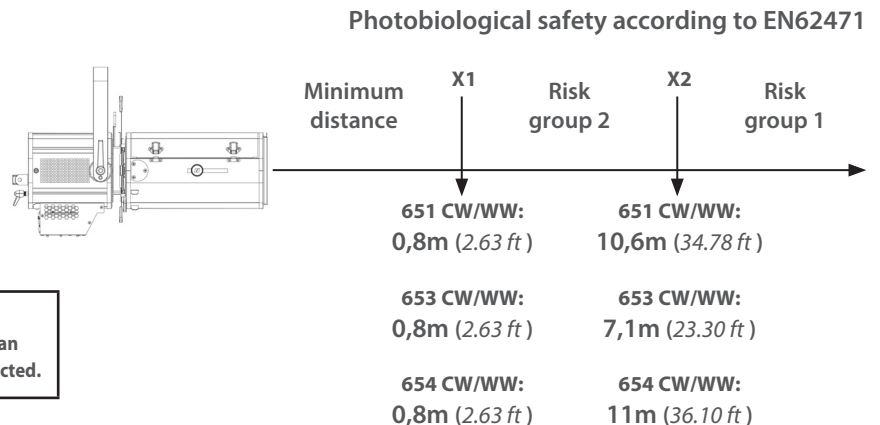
Photobiological safety according to EN62471

Minimum distance

X1

Risk group 2

X2

Risk group 1

651 CW/WW:
0,8m (2.63 ft )

651 CW/WW:
10,6m (34.78 ft )

653 CW/WW:
0,8m (2.63 ft )

653 CW/WW:
7,1m (23.30 ft )

654 CW/WW:
0,8m (2.63 ft )

654 CW/WW:
11m (36.10 ft )

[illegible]an
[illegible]cted.